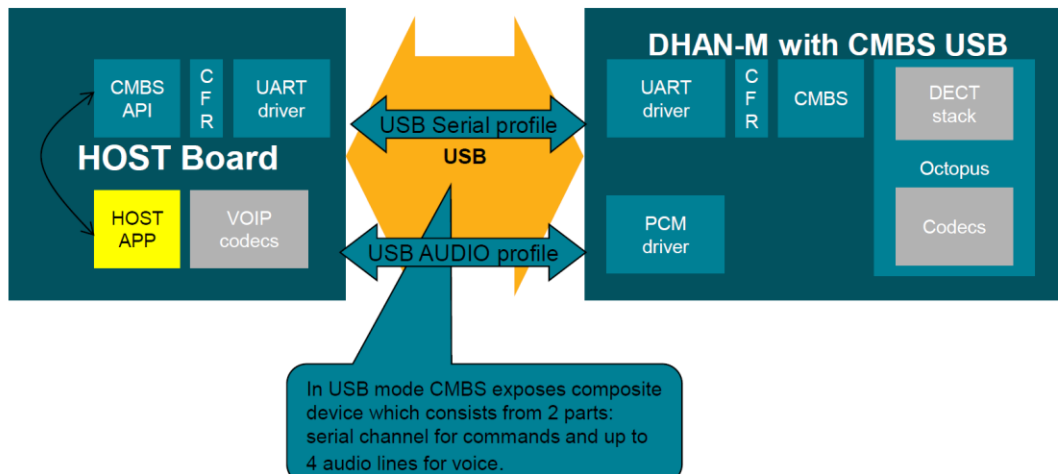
CMBS API

C
F
R

UART driver

HOST Board

HOST APP

VOIP codecs

USB Serial profile

USB

USB AUDIO profile

DHAN-M with CMBS USB

UART driver

C
F
R

CMBS

DECT stack

Octopus

Codecs

PCM driver

In USB mode CMBS exposes composite device which consists from 2 parts: serial channel for commands and up to 4 audio lines for voice.